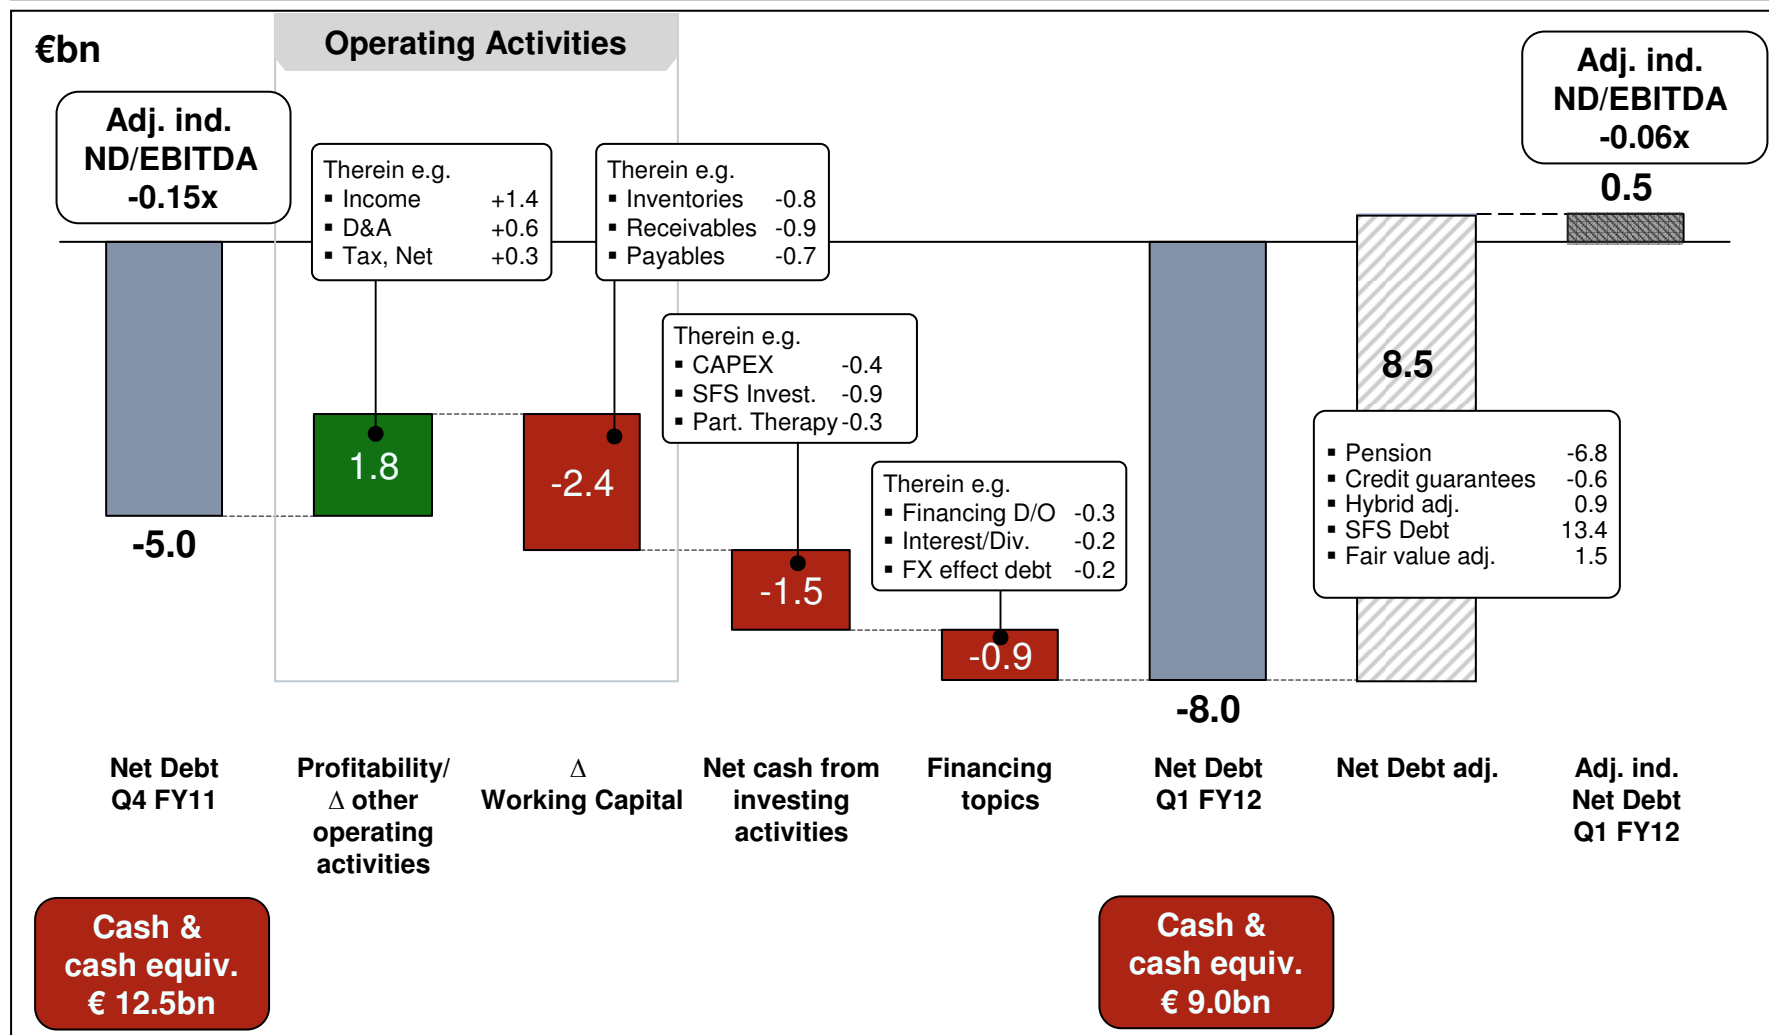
€bn

Operating Activities

Adj. ind. ND/EBITDA -0.15x

Therein e.g.
▪ Income +1.4
▪ D&A +0.6
▪ Tax, Net +0.3

Therein e.g.
▪ Inventories -0.8
▪ Receivables -0.9
▪ Payables -0.7

Adj. ind. ND/EBITDA -0.06x

0.5

Therein e.g.
▪ CAPEX -0.4
▪ SFS Invest. -0.9
▪ Part. Therapy -0.3

8.5

1.8

-2.4

Therein e.g.
▪ Financing D/O -0.3
▪ Interest/Div. -0.2
▪ FX effect debt -0.2

▪ Pension -6.8
▪ Credit guarantees -0.6
▪ Hybrid adj. 0.9
▪ SFS Debt 13.4
▪ Fair value adj. 1.5

-5.0

-1.5

-0.9

-8.0

Net Debt Q4 FY11

Profitability/ ∆ other operating activities

∆ Working Capital

Net cash from investing activities

Financing topics

Net Debt Q1 FY12

Net Debt adj.

Adj. ind. Net Debt Q1 FY12

Cash & cash equiv. € 12.5bn

Cash & cash equiv. € 9.0bn